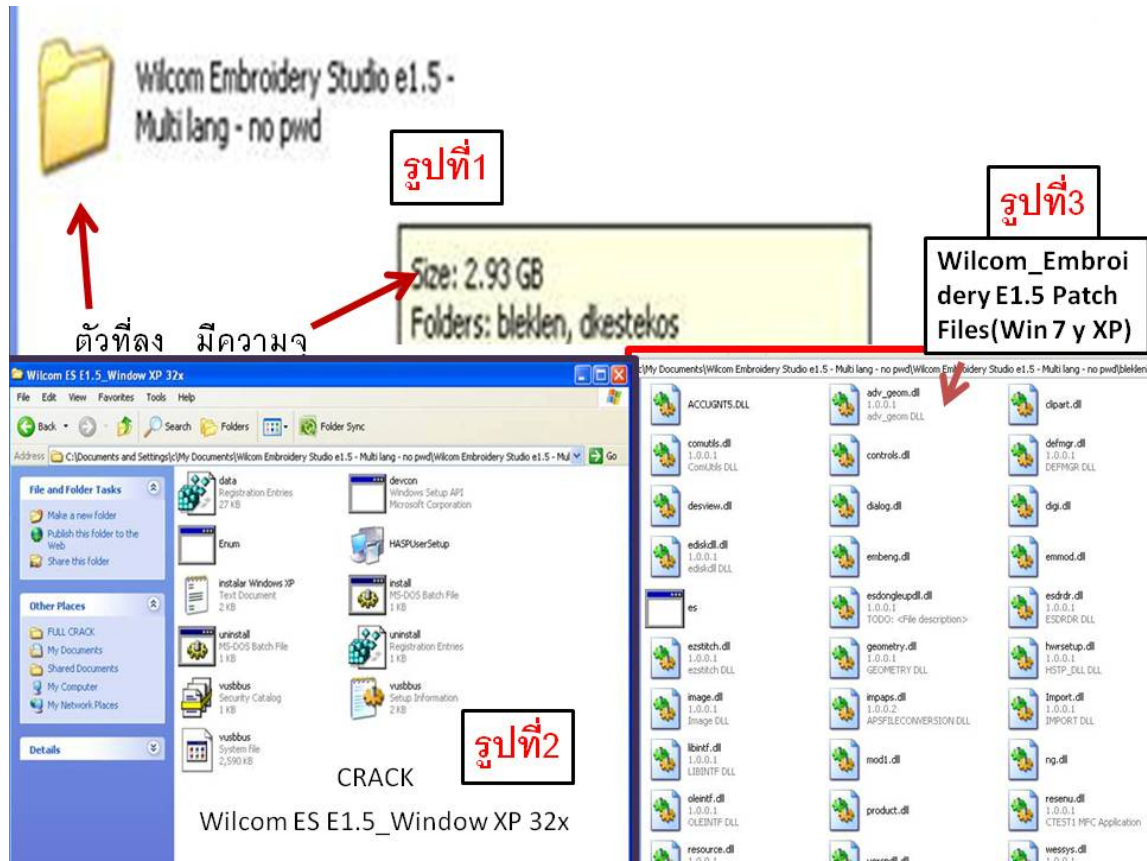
Wilcom Embroidery Studio e1.5 - Multi lang - no pwd

รูปที่1

Size: 2.93 GB
Folders: bleklen, dkestekos

ตัวที่ลง มีความจุ

รูปที่3

Wilcom_Embroidery E1.5 Patch Files(Win 7 y XP)

Wilcom ES E1.5_Window XP 32x

File Edit View Favorites Tools Help

Back Search Folders Folder Sync

Address C:\Documents and Settings\c\My Documents\Wilcom Embroidery Studio e1.5 - Multi lang - no pwd\Wilcom Embroidery Studio e1.5 - Mul Go

File and Folder Tasks
Make a new folder
Publish this folder to the Web
Share this folder

Other Places
FULL CRACK
My Documents
Shared Documents
My Computer
My Network Places

Details

data
Registration Entries
27 KB

devcon
Windows Setup API
Microsoft Corporation

Enum

HASPUserSetup

instalar Windows XP
Text Document
2 KB

install
MS-DOS Batch File
1 KB

uninstall
MS-DOS Batch File
1 KB

uninstall
Registration Entries
1 KB

vusbbus
Security Catalog
1 KB

vusbbus
Setup Information
2 KB

vusbbus
System file
2,590 KB

รูปที่2

CRACK

Wilcom ES E1.5_Window XP 32x

c\My Documents\Wilcom Embroidery Studio e1.5 - Multi lang - no pwd\Wilcom Embroidery Studio e1.5 - Multi lang - no pwd\bleklen

ACCUGNT5.DLL
adv_geom.dll 1.0.0.1 adv_geom DLL
clipart.dll
comutils.dll 1.0.0.1 ComUtils DLL
controls.dll
defmgr.dll 1.0.0.1 DEFMGR DLL
desview.dll
dialog.dll
digi.dll
ediskdll.dll 1.0.0.1 ediskdll DLL
embeng.dll
emmod.dll
es
esdongleupdll.dll 1.0.0.1 TODO: <File description>
esdrdr.dll 1.0.0.1 ESDRDR DLL
ezstitch.dll 1.0.0.1 ezstitch DLL
geometry.dll 1.0.0.1 GEOMETRY DLL
hwrsetup.dll 1.0.0.1 HSTP_DLL DLL
image.dll 1.0.0.1 Image DLL
impaps.dll 1.0.0.2 APSFILECONVERSION DLL
Import.dll 1.0.0.1 IMPORT DLL
libintf.dll 1.0.0.1 LIBINTF DLL
mod1.dll
ng.dll
oleintf.dll 1.0.0.1 OLEINTF DLL
product.dll
resenu.dll 1.0.0.1 CTEST1 MFC Application
resource.dll 1.0.0.1
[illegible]
wessys.dll 1.0.0.1